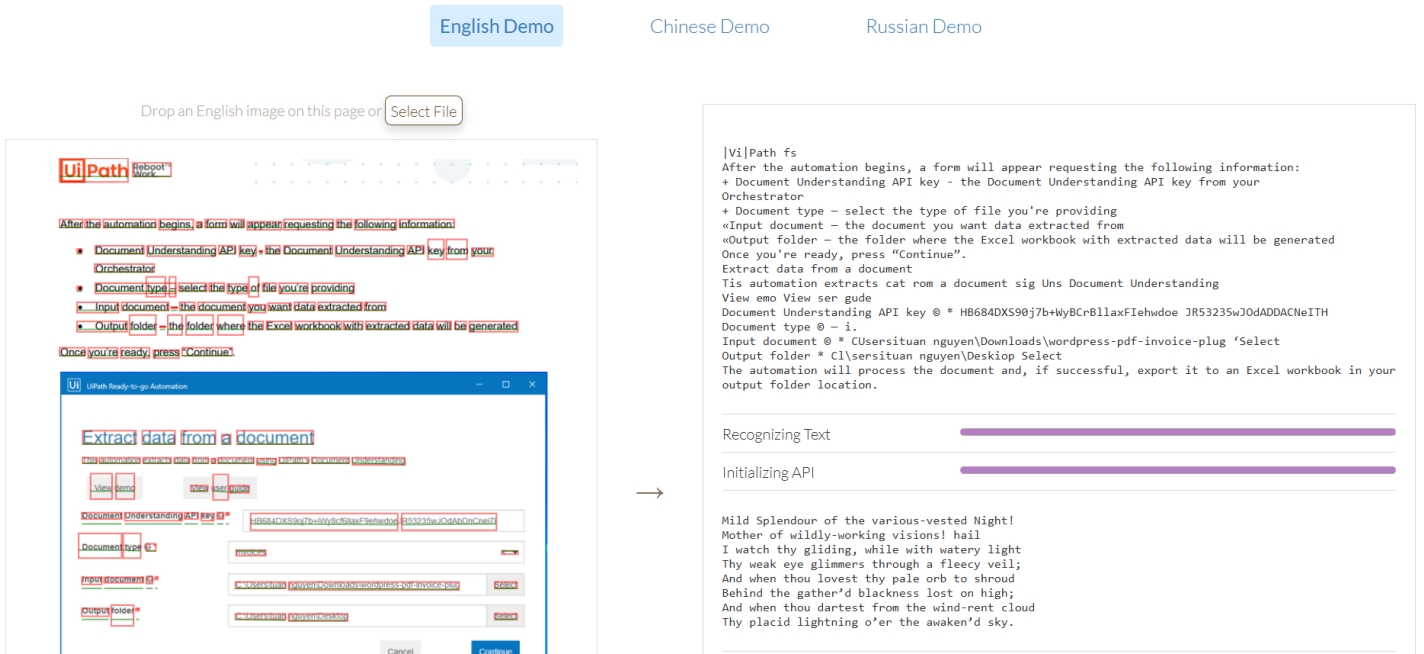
English Demo
Chinese Demo
Russian Demo

Drop an English image on this page or Select File

UiPath Reboot Work

After the automation begins, a form will appear requesting the following information:

- Document Understanding API key - the Document Understanding API key from your Orchestrator
- Document type – select the type of file you're providing
- Input document – the document you want data extracted from
- Output folder – the folder where the Excel workbook with extracted data will be generated

Once you're ready, press "Continue".

UiPath Ready-to-go Automation

Extract data from a document

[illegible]

View demo
View user guide

Document Understanding API key ⓘ *
HB684DXS9oj7b+iWy8cf6llaxF9ehwdoe JR53235wJOdAbDnCneiTI

Document type ⓘ *
Invoices

Input document ⓘ *
C:\Users\tuan nguyen\Downloads\wordpress-pdf-invoice-plug
Select

Output folder *
C:\Users\tuan nguyen\Desktop
Select

Cancel
Continue

→

|Vi|Path fs
After the automation begins, a form will appear requesting the following information:
+ Document Understanding API key - the Document Understanding API key from your Orchestrator
+ Document type — select the type of file you're providing
«Input document — the document you want data extracted from
«Output folder — the folder where the Excel workbook with extracted data will be generated
Once you're ready, press “Continue”.
Extract data from a document
Tis automation extracts cat rom a document sig Uns Document Understanding
View emo View ser gude
Document Understanding API key © * HB684DXS90j7b+WyBCrBllaxFIehwdoe JR53235wJOdADDACNeITH
Document type © — i.
Input document © * CUsersituan nguyen\Downloads\wordpress-pdf-invoice-plug ‘Select
Output folder * Cl\sersituan nguyen\Deskiop Select
The automation will process the document and, if successful, export it to an Excel workbook in your output folder location.

Recognizing Text
Initializing API

Mild Splendour of the various-vested Night!
Mother of wildly-working visions! hail
I watch thy gliding, while with watery light
Thy weak eye glimmers through a fleecy veil;
And when thou lovest thy pale orb to shroud
Behind the gather’d blackness lost on high;
And when thou dartest from the wind-rent cloud
Thy placid lightning o’er the awaken’d sky.